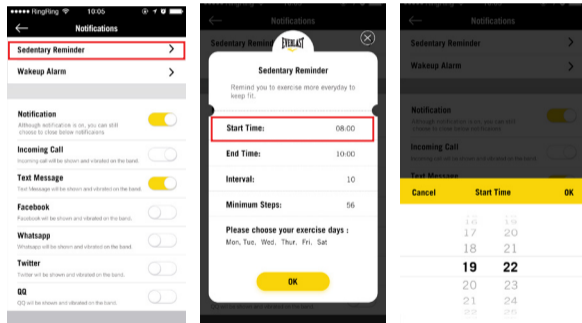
RingRing 10:05

Notifications

Sedentary Reminder

Wakeup Alarm

Notification
Although notification is on, you can still choose to close below notifications

Incoming Call
Incoming call will be shown and vibrated on the band.

Text Message
Text Message will be shown and vibrated on the band.

Facebook
Facebook will be shown and vibrated on the band.

Whatsapp
Whatsapp will be shown and vibrated on the band.

Twitter
Twitter will be shown and vibrated on the band.

QQ
QQ will be shown and vibrated on the band.

Notifications

Sedentary Reminder

EVERLAST

Sedentary Reminder

Remind you to exercise more everyday to keep fit.

| | |
|---|---|
| Start Time: | 08:00 |
| End Time: | 10:00 |
| Interval: | 10 |
| Minimum Steps: | 56 |

Please choose your exercise days :
Mon, Tue, Wed, Thur, Fri, Sat

OK

Notifications

Sedentary Reminder

Wakeup Alarm

Notification
Although notification is on, you can still choose to close below notifications

Incoming Call

Text Message

Cancel Start Time OK

| | |
|---|---|
| 16 | 19 |
| 17 | 20 |
| 18 | 21 |
| 19 | 22 |
| 20 | 23 |
| 21 | 24 |
| 22 | 25 |